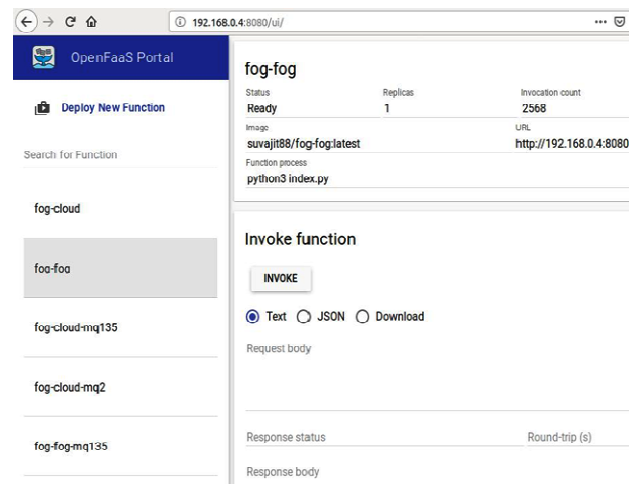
192.168.0.4:8080/ui/

OpenFaaS Portal

Deploy New Function

Search for Function

fog-cloud

fog-fog

fog-cloud-mq135

fog-cloud-mq2

fog-fog-mq135

fog-fog

Status
Ready

Replicas
1

Invocation count
2568

Image
suvajit88/fog-fog:latest

URL
http://192.168.0.4:8080

Function process
python3 index.py

Invoke function

INVOKE

Text JSON Download

Request body

Response status

Round-trip (s)

Response body